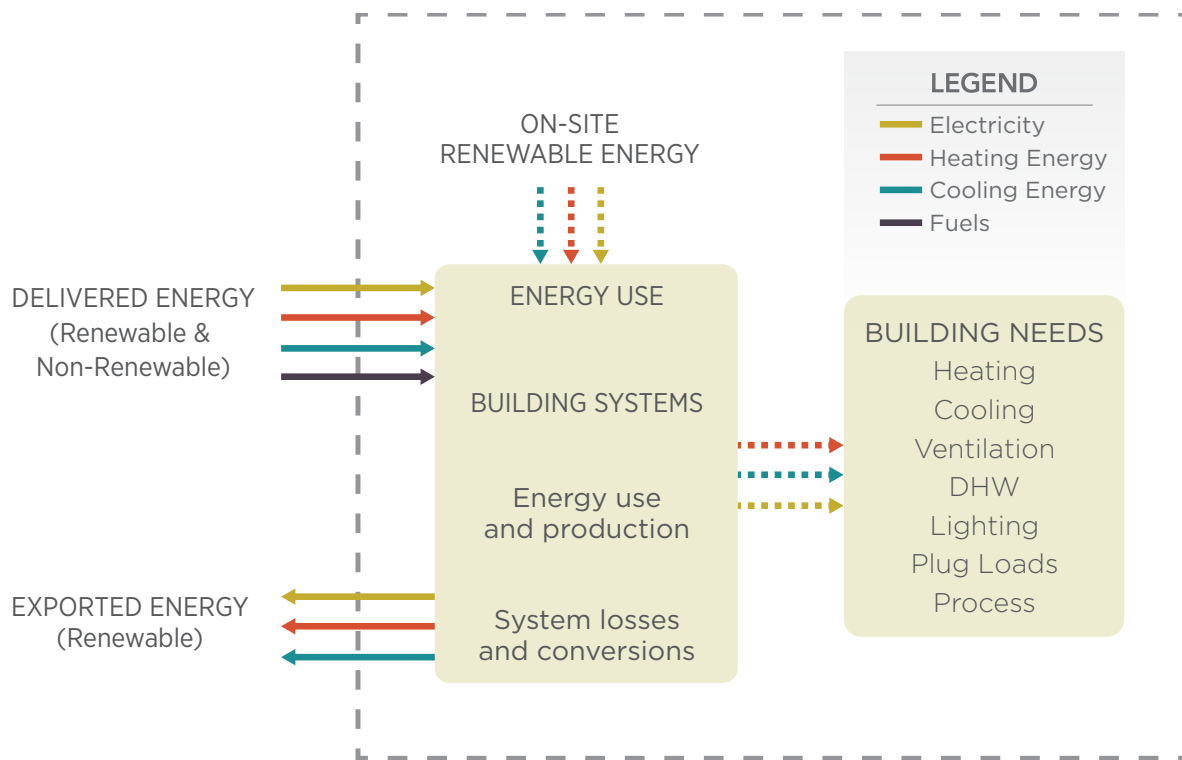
LEGEND
Electricity
Heating Energy
Cooling Energy
Fuels

ON-SITE
RENEWABLE ENERGY

DELIVERED ENERGY
(Renewable &
Non-Renewable)

ENERGY USE

BUILDING SYSTEMS

Energy use
and production

System losses
and conversions

EXPORTED ENERGY
(Renewable)

BUILDING NEEDS
Heating
Cooling
Ventilation
DHW
Lighting
Plug Loads
Process